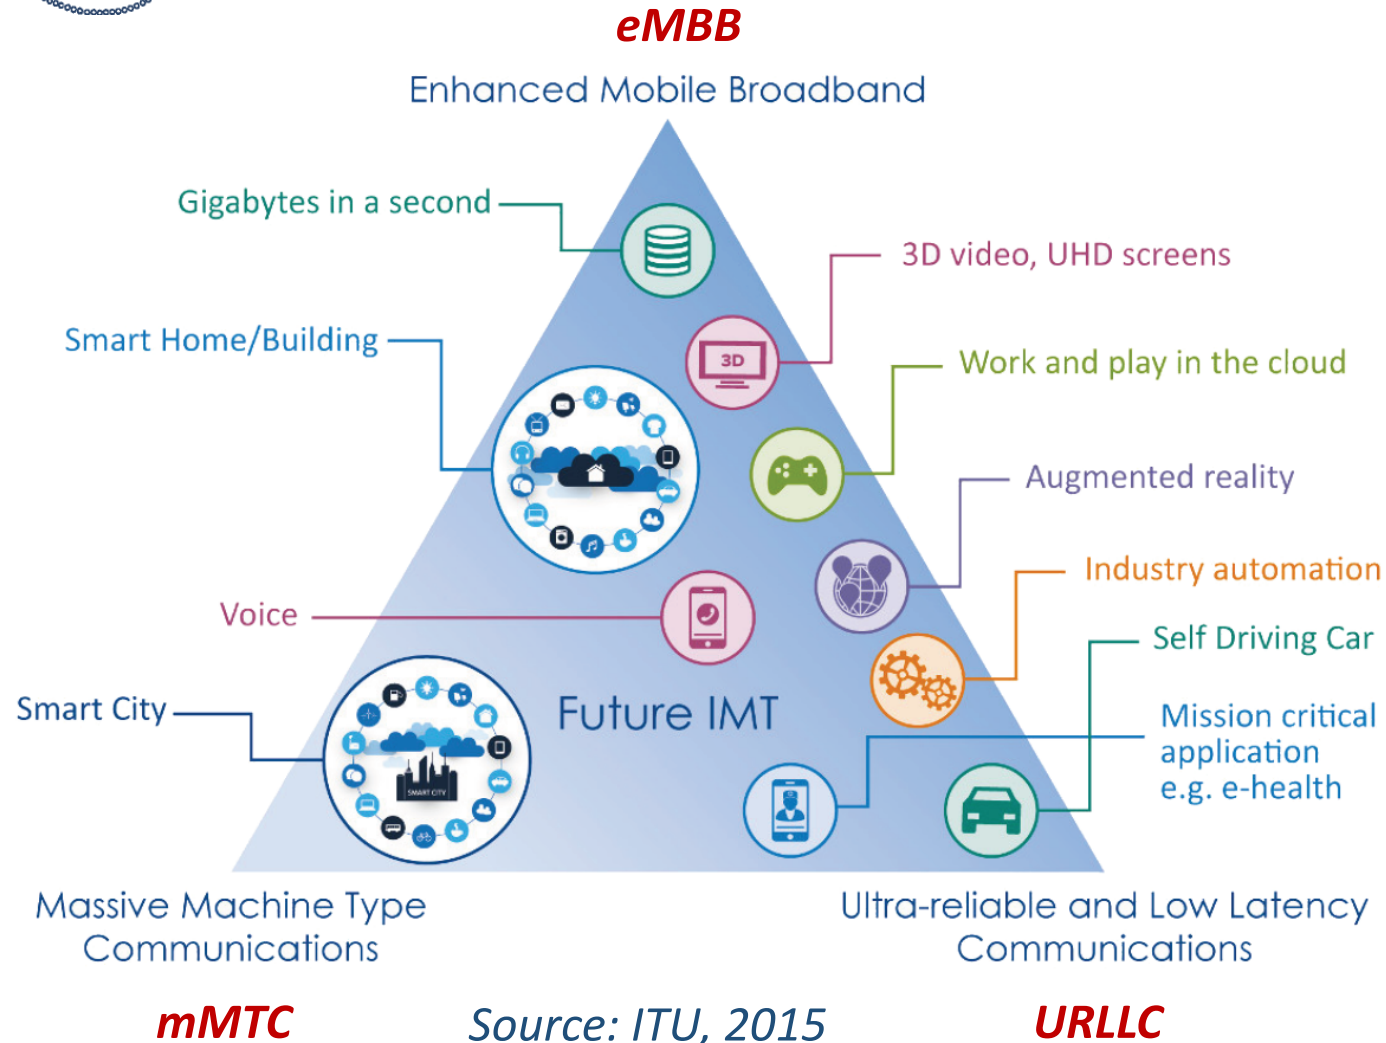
eMBB

Enhanced Mobile Broadband

Gigabytes in a second

3D video, UHD screens

3D

Smart Home/Building

Work and play in the cloud

Augmented reality

Industry automation

Voice

Self Driving Car

Smart City

Future IMT

Mission critical application e.g. e-health

SMART CITY

Massive Machine Type Communications

Ultra-reliable and Low Latency Communications

mMTC

Source: ITU, 2015

URLLC